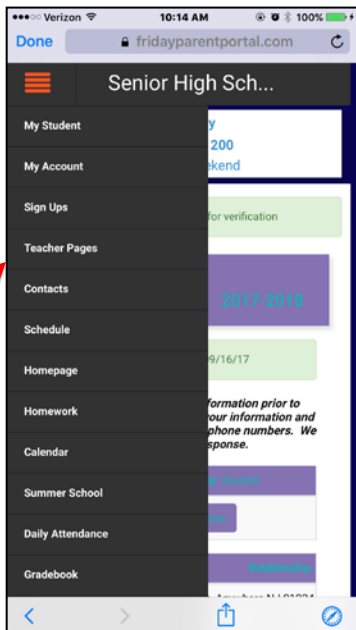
●●●○○ Verizon 10:14 AM 100%

Done fridayparentportal.com

Senior High Sch...

My Student

My Account

Sign Ups

Teacher Pages

Contacts

Schedule

Homepage

Homework

Calendar

Summer School

Daily Attendance

Gradebook

y
200
ekend

for verification

2017-2018

9/16/17

formation prior to
our information and
phone numbers. We
sponse.

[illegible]